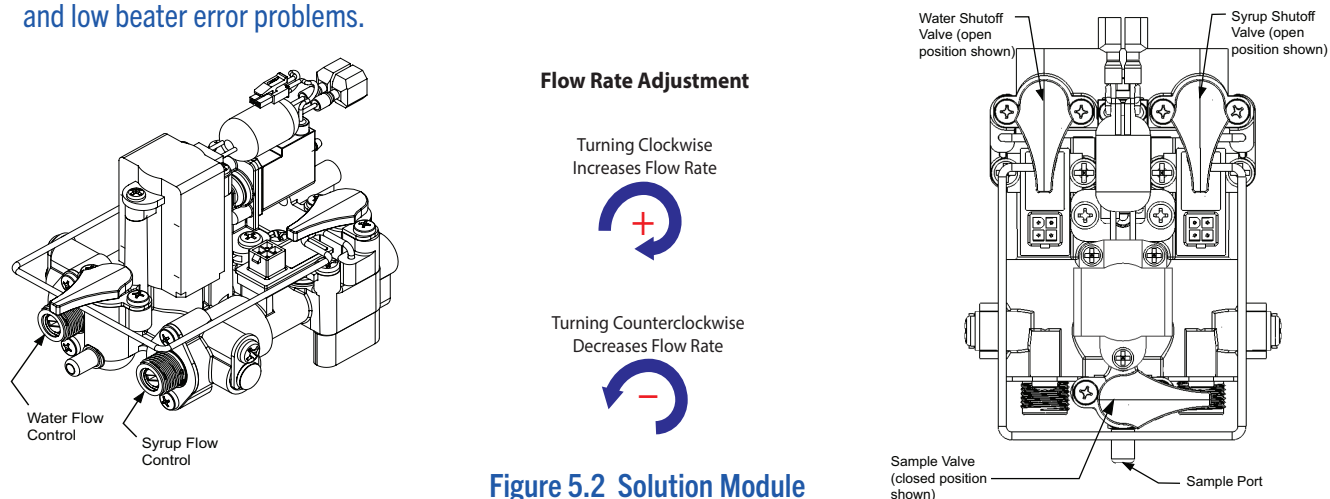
and low beater error problems.

Water Flow Control

Syrup Flow Control

Flow Rate Adjustment

Turning Clockwise Increases Flow Rate

+

Turning Counterclockwise Decreases Flow Rate

−

Figure 5.2 Solution Module

Water Shutoff Valve (open position shown)

Syrup Shutoff Valve (open position shown)

Sample Valve (closed position shown)

Sample Port